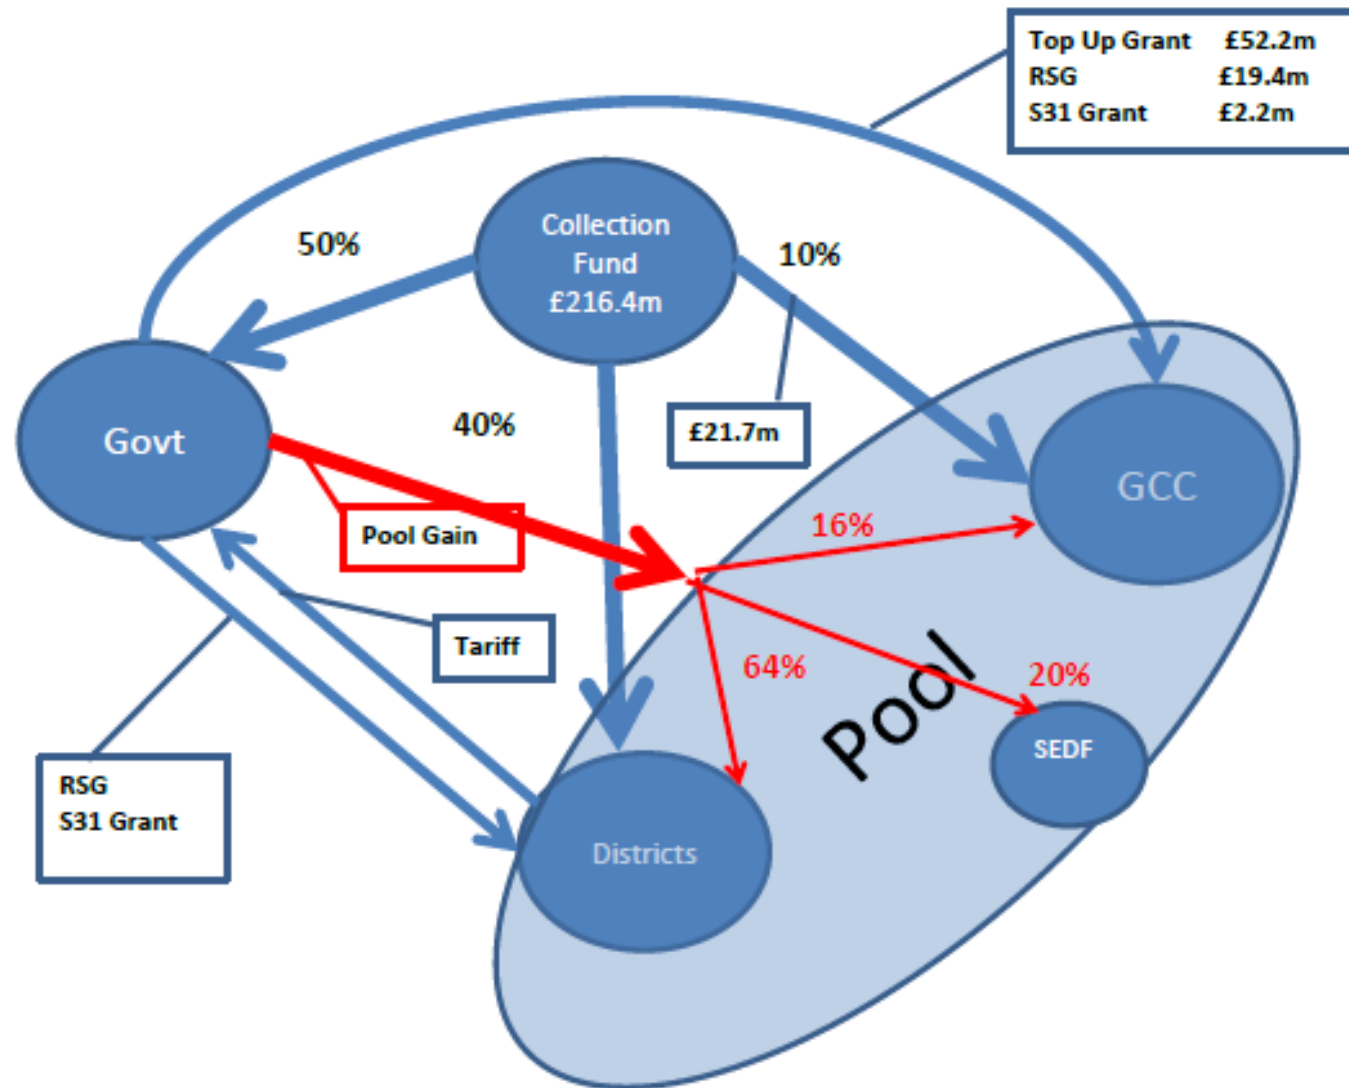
| Top Up Grant | £52.2m |
|---|---|
| RSG | £19.4m |
| S31 Grant | £2.2m |

Collection Fund £216.4m

50%

10%

Govt

40%

£21.7m

GCC

Pool Gain

16%

Tariff

64%

20%

Pool

SEDF

RSG
S31 Grant

Districts